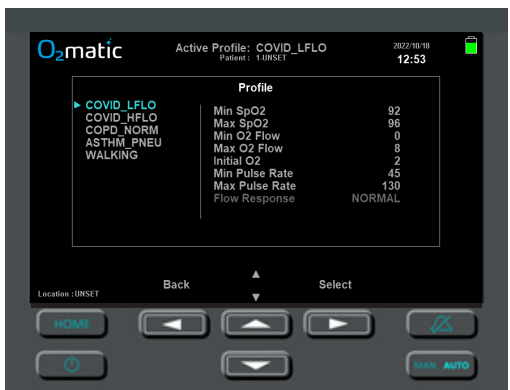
O$_2$matic Active Profile: COVID_LFLO
Patient : 1-UNSET
2022/10/18
12:53

Profile

▸ COVID_LFLO
COVID_HFLO
COPD_NORM
ASTHM_PNEU
WALKING

| | |
|---|---|
| Min SpO2 | 92 |
| Max SpO2 | 96 |
| Min O2 Flow | 0 |
| Max O2 Flow | 8 |
| Initial O2 | 2 |
| Min Pulse Rate | 45 |
| Max Pulse Rate | 130 |
| Flow Response | NORMAL |

Location : UNSET
Back ▲ ▼ Select

HOME
MAN AUTO